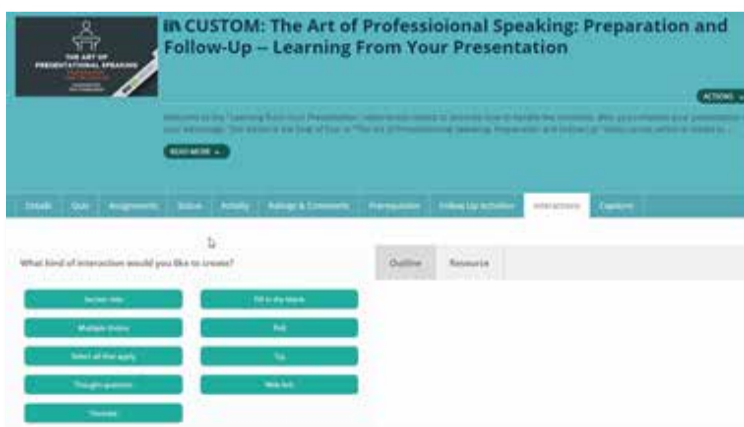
THE ART OF PRESENTATIONAL SPEAKING

in CUSTOM: The Art of Professioional Speaking: Preparation and Follow-Up -- Learning From Your Presentation

ACTIONS

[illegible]

READ MORE

Details | Quiz | Assignments | Status | Activity | Ratings & Comments | Prerequisites | Follow Up Activities | Interactions | Captions

What kind of interaction would you like to create?

Outline | Resource

Section title | Fill in the blank
Multiple choice | Poll
Select all that apply | Tip
Thought question | Web link
Timeline